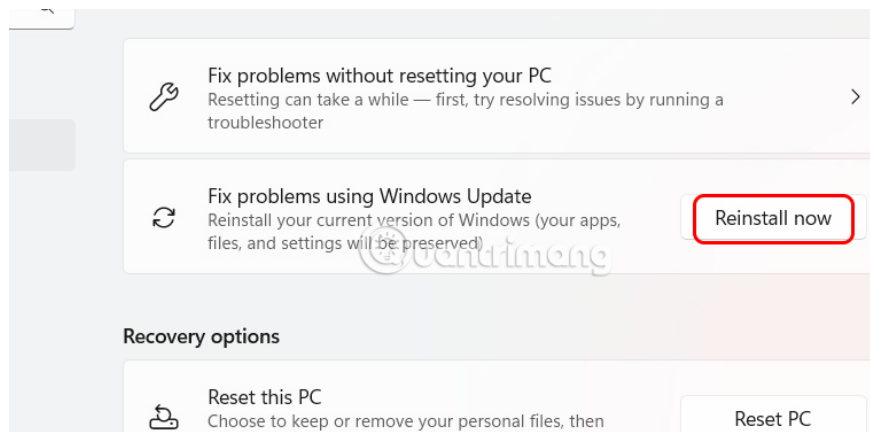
Fix problems without resetting your PC
Resetting can take a while — first, try resolving issues by running a troubleshooter

Fix problems using Windows Update
Reinstall your current version of Windows (your apps, files, and settings will be preserved)

Reinstall now

quantrimang

Recovery options

Reset this PC
Choose to keep or remove your personal files, then

Reset PC